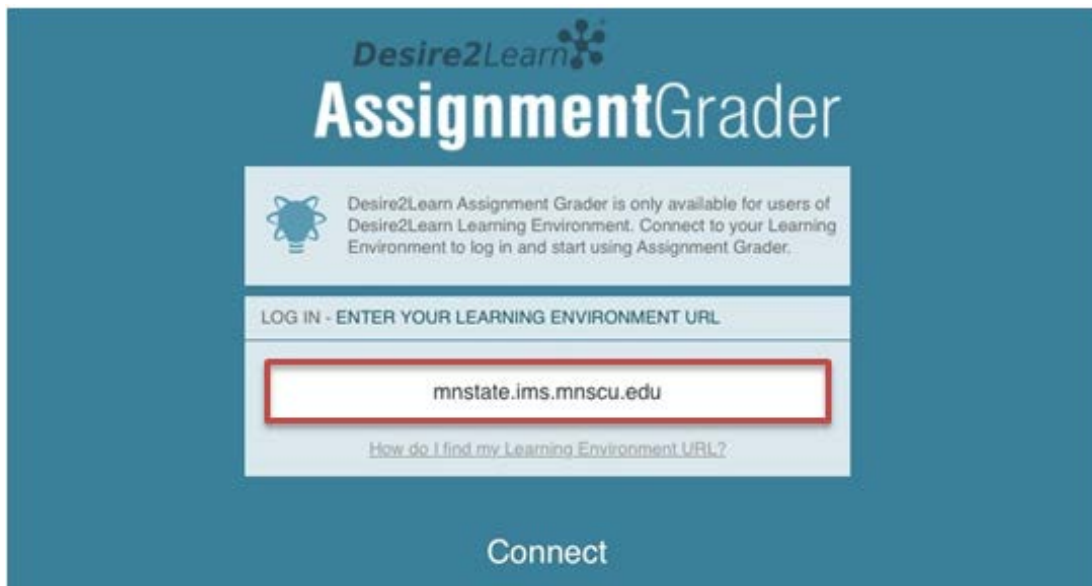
Desire2Learn

AssignmentGrader

Desire2Learn Assignment Grader is only available for users of Desire2Learn Learning Environment. Connect to your Learning Environment to log in and start using Assignment Grader.

LOG IN - ENTER YOUR LEARNING ENVIRONMENT URL

mnstate.ims.mnscu.edu

How do I find my Learning Environment URL?

Connect